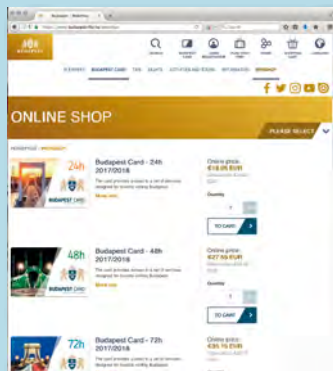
BUDAPEST

ONLINE SHOP

PLEASE SELECT

24h

BUDAPEST CARD

Budapest Card - 24h 2017/2018

Read more

Online price: €18.05 EUR

Quantity

1

TO CART

48h

BUDAPEST CARD

Budapest Card - 48h 2017/2018

Read more

Online price: €27.55 EUR

Quantity

1

TO CART

72h

Budapest Card - 72h 2017/2018

Online price: €35.15 EUR